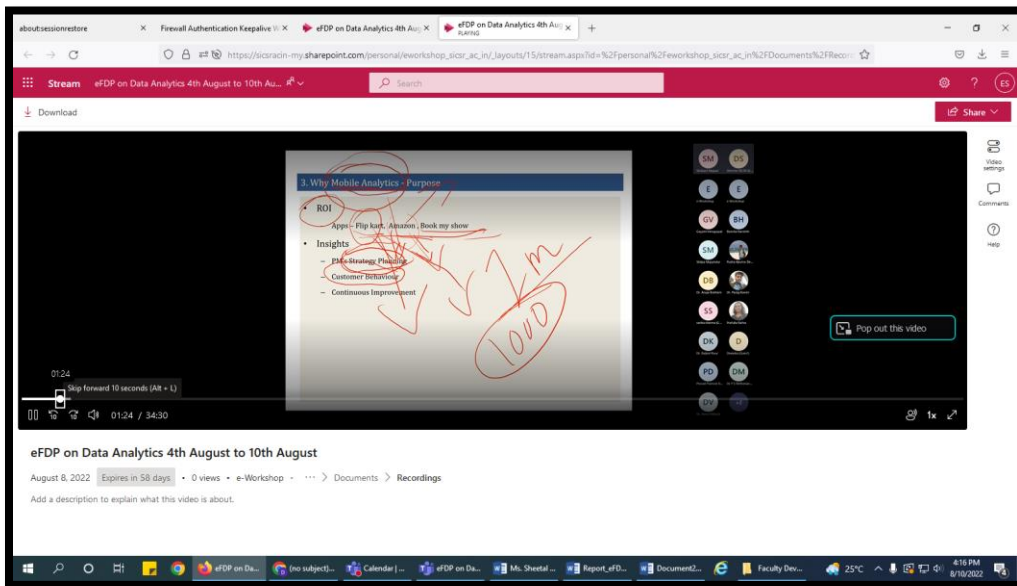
about:sessionrestore × Firewall Authentication Keepalive W × eFDP on Data Analytics 4th Aug × eFDP on Data Analytics 4th Aug × PLAYING +

https://sicsracin-my.sharepoint.com/personal/eworkshop_sicsr_ac_in/_layouts/15/stream.aspx?id=%2Fpersonal%2Feworkshop_sicsr_ac_in%2FDocuments%2FRecor

Stream eFDP on Data Analytics 4th August to 10th Au... Search

ES

Download

Share

Video settings

Comments

Help

3. Why Mobile Analytics - Purpose

• ROI
– Apps – Flip kart, Amazon , Book my show

• Insights
– PM – Strategy Planning
– Customer Behaviour
– Continuous Improvement

1000

SM DS E E GV BH SM DB SS DK D PD DM DV

Pop out this video

01:24

Skip forward 10 seconds (Alt + L)

01:24 / 34:30

1x

eFDP on Data Analytics 4th August to 10th August

August 8, 2022 Expires in 58 days • 0 views • e-Workshop • ··· > Documents > Recordings

Add a description to explain what this video is about.

eFDP on Da... (no subject)... Calendar | ... eFDP on Da... Ms. Sheetal ... Report_eFD... Document2... Faculty Dev... 25°C 4:16 PM 8/10/2022